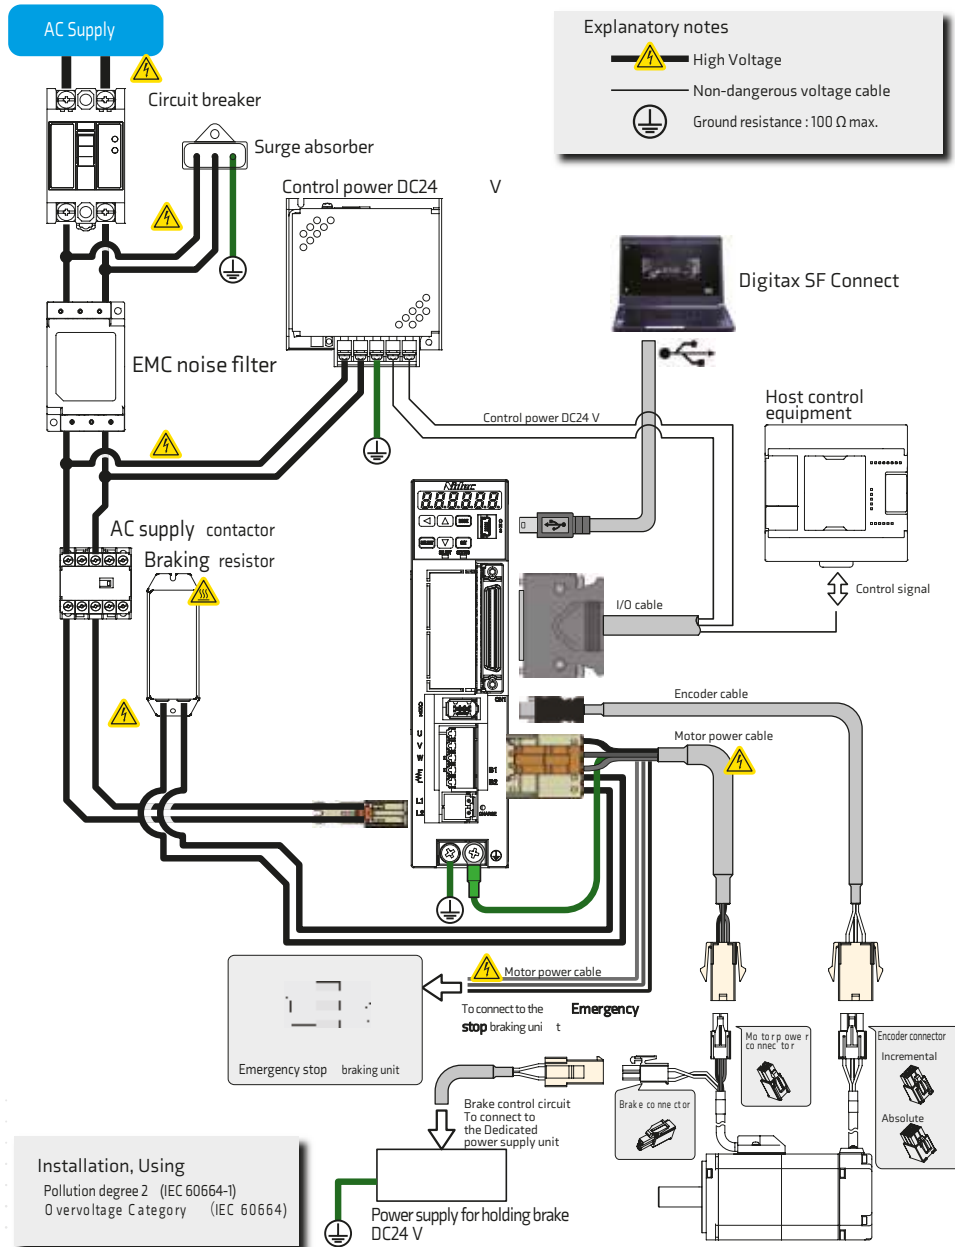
AC Supply

Circuit breaker

Surge absorber

Control power DC24 V

Explanatory notes

High Voltage

Non-dangerous voltage cable

Ground resistance : 100 Ω max.

Digitax SF Connect

EMC noise filter

Control power DC24 V

Host control equipment

AC supply contactor

Braking resistor

Control signal

I/O cable

Encoder cable

Motor power cable

Motor power cable

To connect to the Emergency stop braking uni t

Emergency stop braking unit

Mo to r p owe r co nnec to r

Encoder connector

Incremental

Absolute

Brak e co nne ct or

Brake control circuit
To connect to
the Dedicated
power supply unit

Installation, Using

Pollution degree 2 (IEC 60664-1)

O vervoltage Category (IEC 60664)

Power supply for holding brake DC24 V